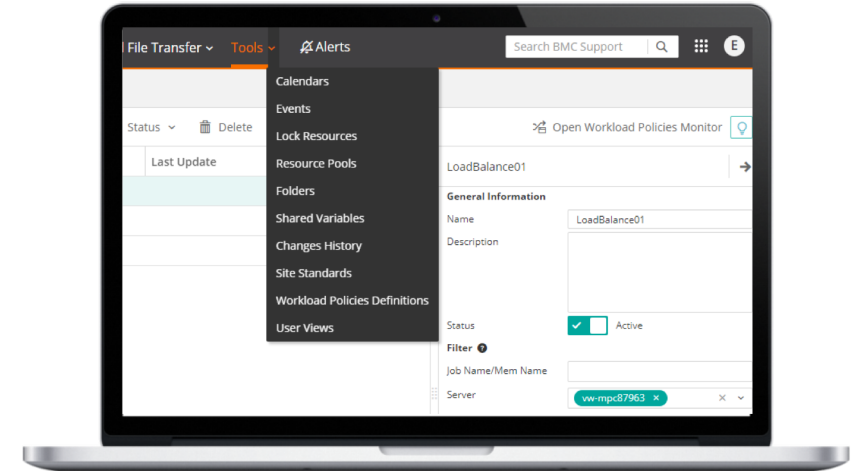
File Transfer Tools Alerts Search BMC Support E

Calendars
Events
Lock Resources
Resource Pools
Folders
Shared Variables
Changes History
Site Standards
Workload Policies Definitions
User Views

Status Delete Open Workload Policies Monitor

Last Update

LoadBalance01

General Information
Name LoadBalance01
Description

Status Active
Filter
Job Name/Mem Name
Server vw-mpc87963